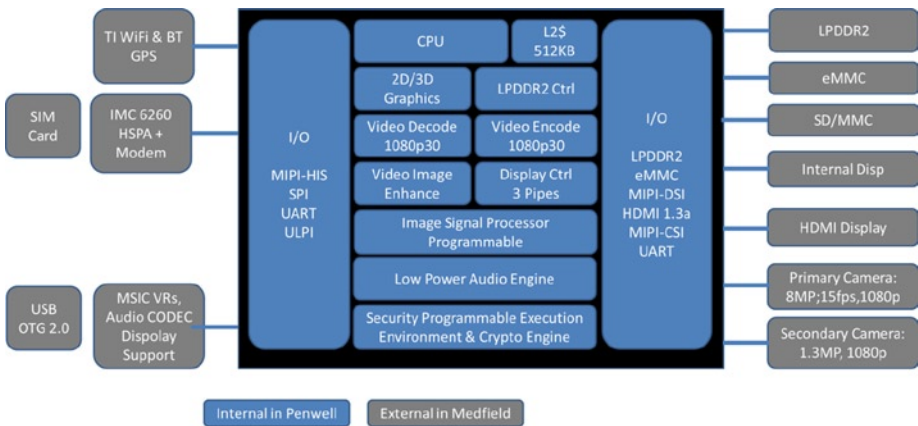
TI WiFi & BT GPS

SIM Card

IMC 6260 HSPA + Modem

USB OTG 2.0

MSIC VRs, Audio CODEC Dispolay Support

I/O

MIPI-HIS
SPI
UART
ULPI

CPU

L2$ 512KB

2D/3D Graphics

LPDDR2 Ctrl

Video Decode 1080p30

Video Encode 1080p30

Video Image Enhance

Display Ctrl 3 Pipes

Image Signal Processor Programmable

Low Power Audio Engine

Security Programmable Execution Environment & Crypto Engine

I/O

LPDDR2
eMMC
MIPI-DSI
HDMI 1.3a
MIPI-CSI
UART

LPDDR2

eMMC

SD/MMC

Internal Disp

HDMI Display

Primary Camera: 8MP;15fps,1080p

Secondary Camera: 1.3MP, 1080p

Internal in Penwell

External in Medfield